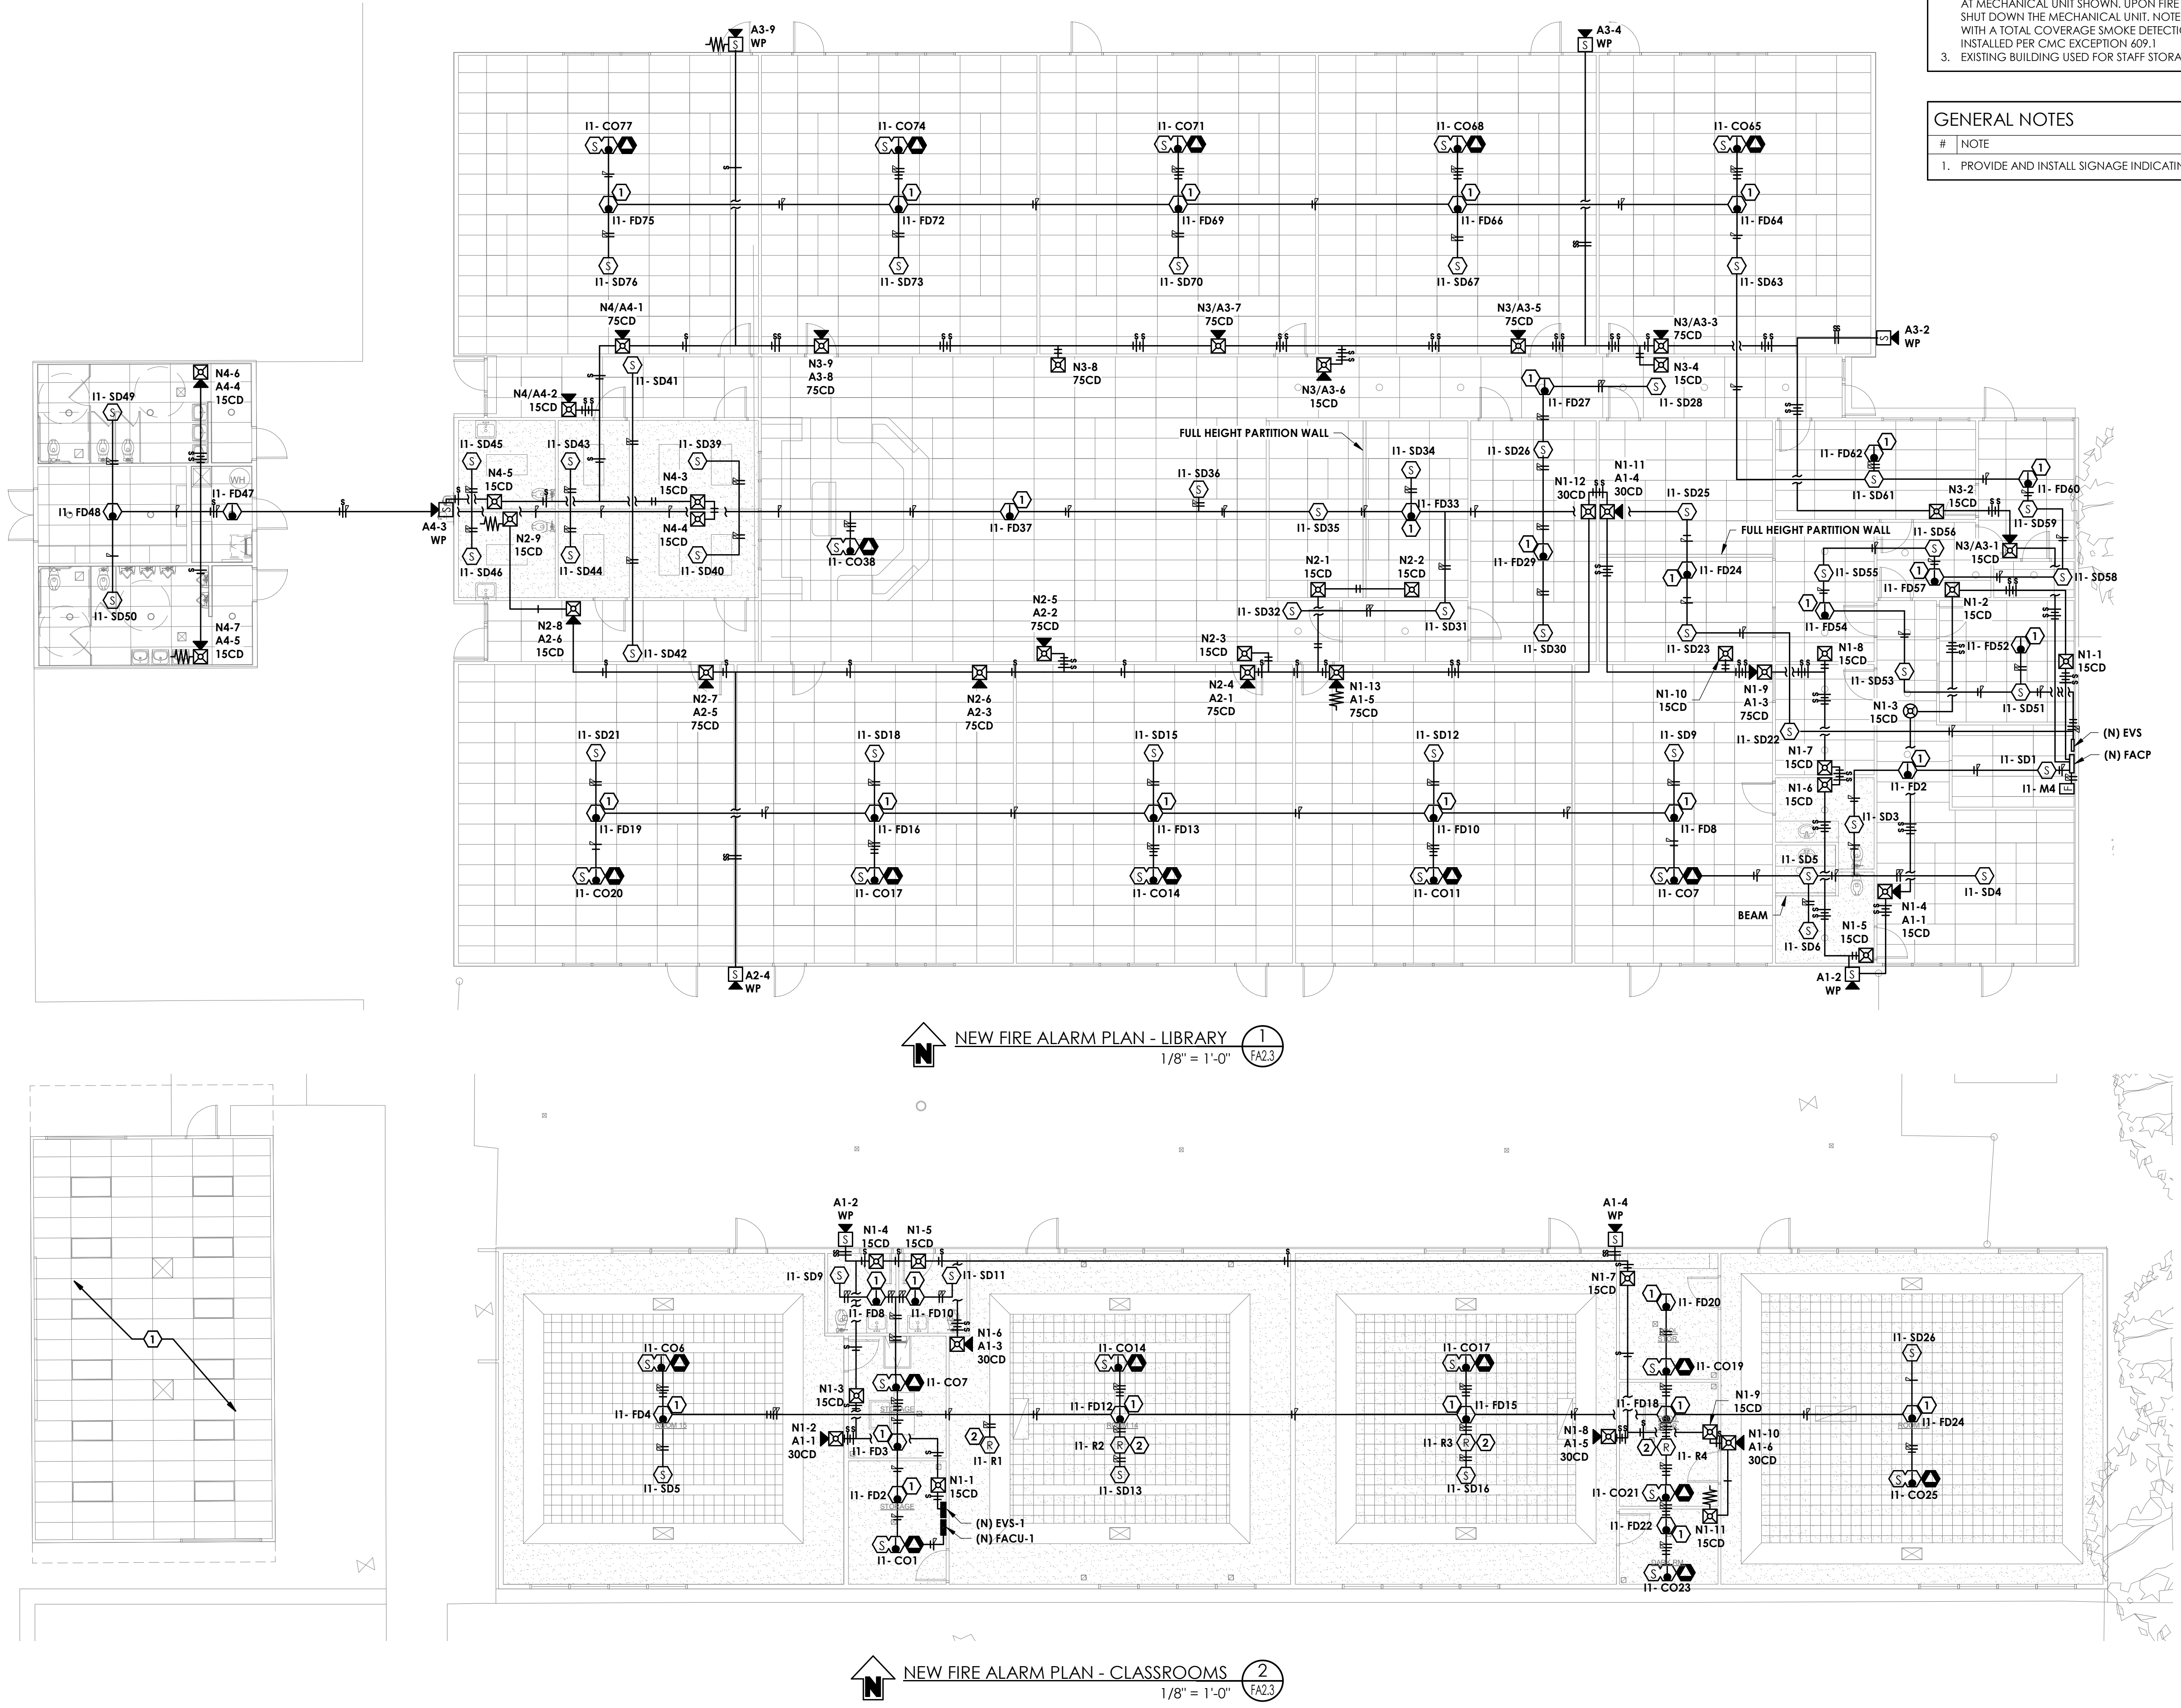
AT MECHANICAL UNIT SHOWN. UPON FIRE SHUT DOWN THE MECHANICAL UNIT. NOTE WITH A TOTAL COVERAGE SMOKE DETECTI INSTALLED PER CMC EXCEPTION 609.1
3. EXISTING BUILDING USED FOR STAFF STORA

GENERAL NOTES

| # | NOTE |
|---|---|
| 1. | PROVIDE AND INSTALL SIGNAGE INDICATIN |

A3-9 WP
A3-4 WP
I1- CO77
I1- CO74
I1- CO71
I1- CO68
I1- CO65
I1- FD75
I1- FD72
I1- FD69
I1- FD66
I1- FD64
I1- SD76
I1- SD73
I1- SD70
I1- SD67
I1- SD63
N4/A4-1 75CD
N3/A3-7 75CD
N3/A3-5 75CD
N3/A3-3 75CD
A3-2 WP
N3-9 A3-8 75CD
N3-8 75CD
N3/A3-6 15CD
N3-4 15CD
N4-6 A4-4 15CD
I1- SD49
N4/A4-2 15CD
I1- SD41
I1- FD27
I1- SD28
I1- SD45
I1- SD43
I1- SD39
FULL HEIGHT PARTITION WALL
I1- SD34
I1- SD26
N1-11 A1-4 30CD
I1- FD62
I1- FD47
N4-5 15CD
N4-3 15CD
I1- SD36
N1-12 30CD
I1- SD25
I1- SD61
N3-2 15CD
I1- FD60
I1- FD48
A4-3 WP
N2-9 15CD
N4-4 15CD
I1- FD37
I1- SD35
I1- FD33
FULL HEIGHT PARTITION WALL
I1- SD56
I1- SD59
N3/A3-1 15CD
I1- SD46
I1- SD44
I1- SD40
I1- CO38
N2-1 15CD
N2-2 15CD
I1- FD29
I1- FD24
I1- SD55
I1- SD58
I1- FD57
I1- SD50
N2-8 A2-6 15CD
I1- SD32
I1- SD31
N1-2 15CD
I1- FD54
N4-7 A4-5 15CD
I1- SD42
N2-5 A2-2 75CD
N2-3 15CD
I1- SD30
I1- SD23
I1- FD52
N1-8 15CD
N1-1 15CD
N2-7 A2-5 75CD
N2-6 A2-3 75CD
N2-4 A2-1 75CD
N1-13 A1-5 75CD
N1-10 15CD
N1-9 A1-3 75CD
I1- SD53
N1-3 15CD
I1- SD51
I1- SD21
I1- SD18
I1- SD15
I1- SD12
I1- SD9
I1- SD22
(N) EVS
(N) FACP
N1-7 15CD
I1- SD1
I1- M4
N1-6 15CD
I1- FD2
I1- FD19
I1- FD16
I1- FD13
I1- FD10
I1- FD8
I1- SD3
I1- SD5
I1- CO20
I1- CO17
I1- CO14
I1- CO11
I1- CO7
I1- SD4
BEAM
N1-4 A1-1 15CD
N1-5 15CD
I1- SD6
A2-4 WP
A1-2 WP

NEW FIRE ALARM PLAN - LIBRARY 1/8" = 1'-0" 1 FA2.3

A1-2 WP
N1-4 15CD
N1-5 15CD
A1-4 WP
I1- SD9
I1- SD11
N1-7 15CD
I1- FD8
I1- FD10
I1- FD20
N1-6 A1-3 30CD
I1- CO6
I1- CO14
I1- CO17
I1- SD26
I1- CO19
I1- CO7
N1-3 15CD
N1-9 15CD
I1- FD4
I1- FD12
I1- FD15
I1- FD18
I1- FD24
N1-2 A1-1 30CD
I1- FD3
I1- R1
I1- R2
I1- R3
N1-8 A1-5 30CD
I1- R4
N1-10 A1-6 30CD
I1- SD5
I1- FD2
N1-1 15CD
I1- SD13
I1- SD16
I1- CO21
I1- CO25
(N) EVS-1
(N) FACU-1
I1- FD22
N1-11 15CD
I1- CO1
I1- CO23

NEW FIRE ALARM PLAN - CLASSROOMS 1/8" = 1'-0" 2 FA2.3